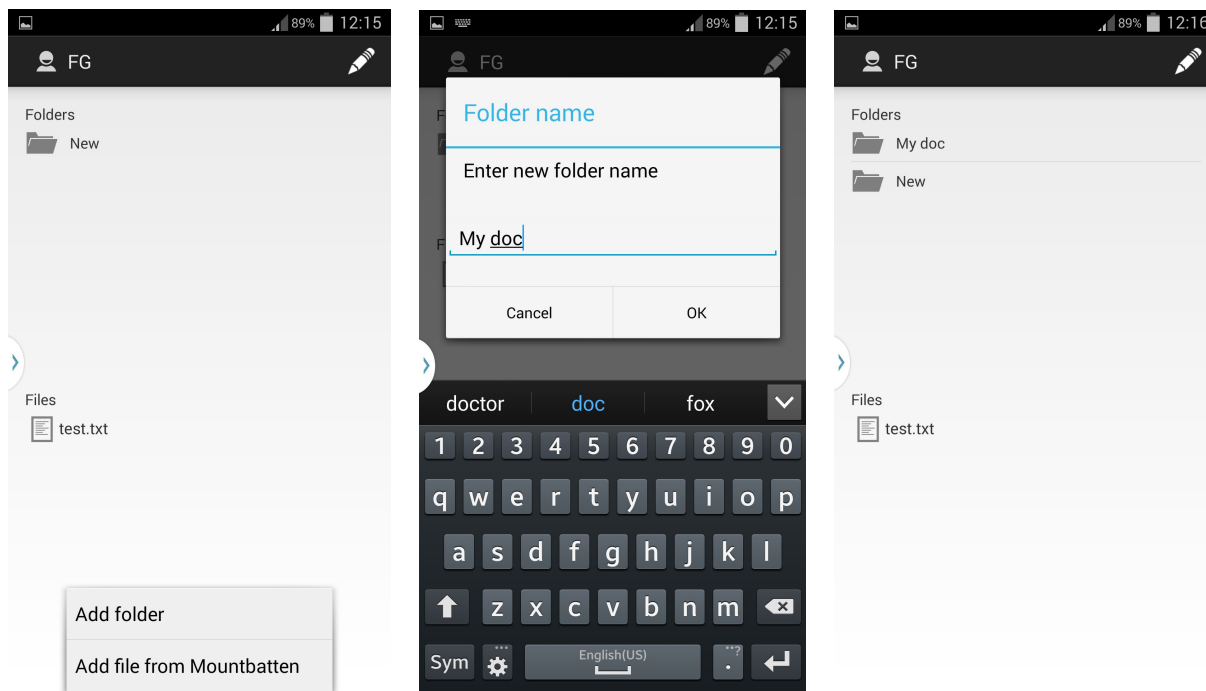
89% 12:15

FG

Folders

New

Files

test.txt

Add folder

Add file from Mountbatten

89% 12:15

FG

Folder name

Enter new folder name

My doc

Cancel

OK

doctor

doc

fox

1 2 3 4 5 6 7 8 9 0

q w e r t y u i o p

a s d f g h j k l

z x c v b n m

Sym

English(US)

89% 12:16

FG

Folders

My doc

New

Files

test.txt